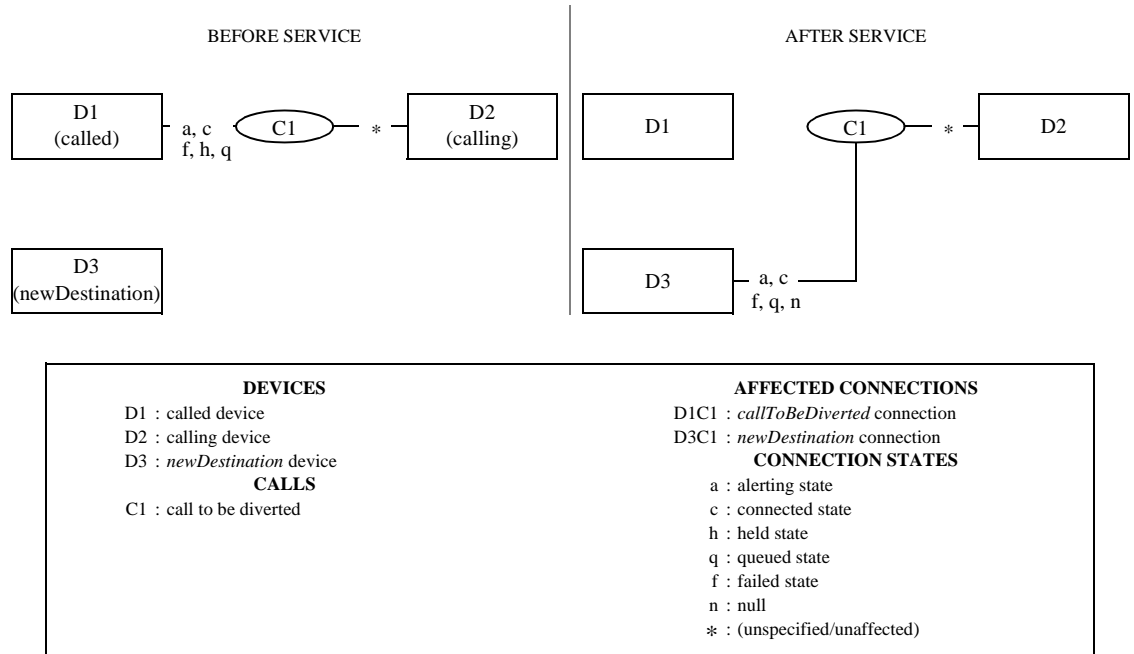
BEFORE SERVICE

D1 (called)

a, c
f, h, q

C1

*

D2 (calling)

D3 (newDestination)

AFTER SERVICE

D1

C1

*

D2

D3

a, c
f, q, n

DEVICES
D1 : called device
D2 : calling device
D3 : *newDestination* device
CALLS
C1 : call to be diverted

AFFECTED CONNECTIONS
D1C1 : *callToBeDiverted* connection
D3C1 : *newDestination* connection
CONNECTION STATES
a : alerting state
c : connected state
h : held state
q : queued state
f : failed state
n : null
* : (unspecified/unaffected)